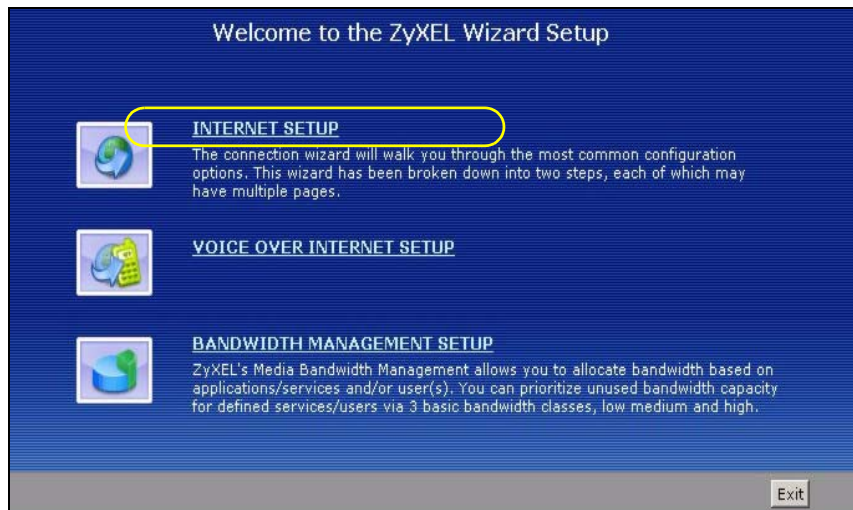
Welcome to the ZyXEL Wizard Setup

INTERNET SETUP
The connection wizard will walk you through the most common configuration options. This wizard has been broken down into two steps, each of which may have multiple pages.

VOICE OVER INTERNET SETUP

BANDWIDTH MANAGEMENT SETUP
ZyXEL's Media Bandwidth Management allows you to allocate bandwidth based on applications/services and/or user(s). You can prioritize unused bandwidth capacity for defined services/users via 3 basic bandwidth classes, low medium and high.

Exit